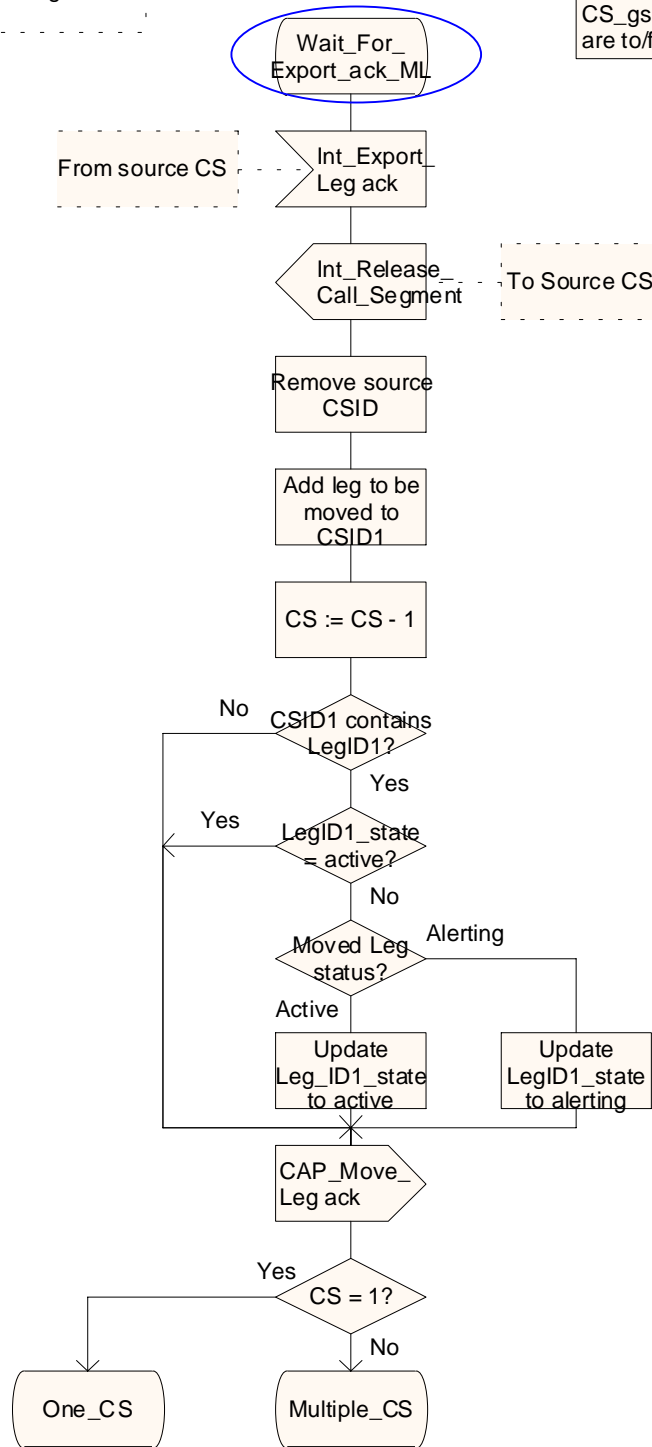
CS_gs
are to/f

Wait_For_
Export_ack_ML

From source CS

Int_Export_
Leg ack

Int_Release_
Call_Segment

To Source CS

Remove source
CSID

Add leg to be
moved to
CSID1

CS := CS - 1

No

CSID1 contains
LegID1?

Yes

Yes

LegID1_state
= active?

No

Moved Leg
status?

Alerting

Active

Update
Leg_ID1_state
to active

Update
LegID1_state
to alerting

CAP_Move_
Leg ack

Yes

CS = 1?

No

One_CS

Multiple_CS